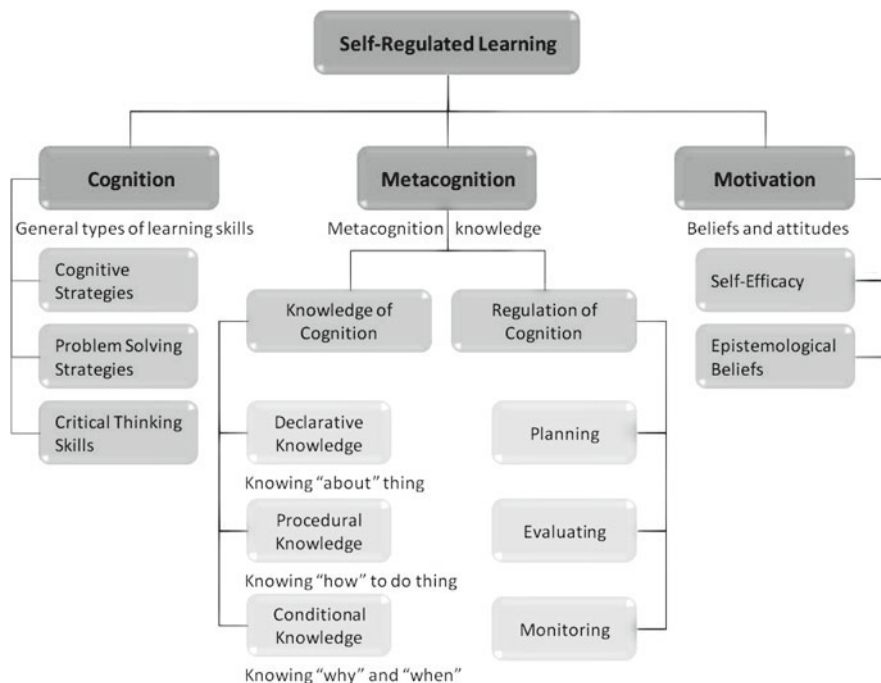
Self-Regulated Learning

Cognition

General types of learning skills

Cognitive Strategies

Problem Solving Strategies

Critical Thinking Skills

Metacognition

Metacognition knowledge

Knowledge of Cognition

Declarative Knowledge

Knowing "about" thing

Procedural Knowledge

Knowing "how" to do thing

Conditional Knowledge

Knowing "why" and "when"

Regulation of Cognition

Planning

Evaluating

Monitoring

Motivation

Beliefs and attitudes

Self-Efficacy

Epistemological Beliefs